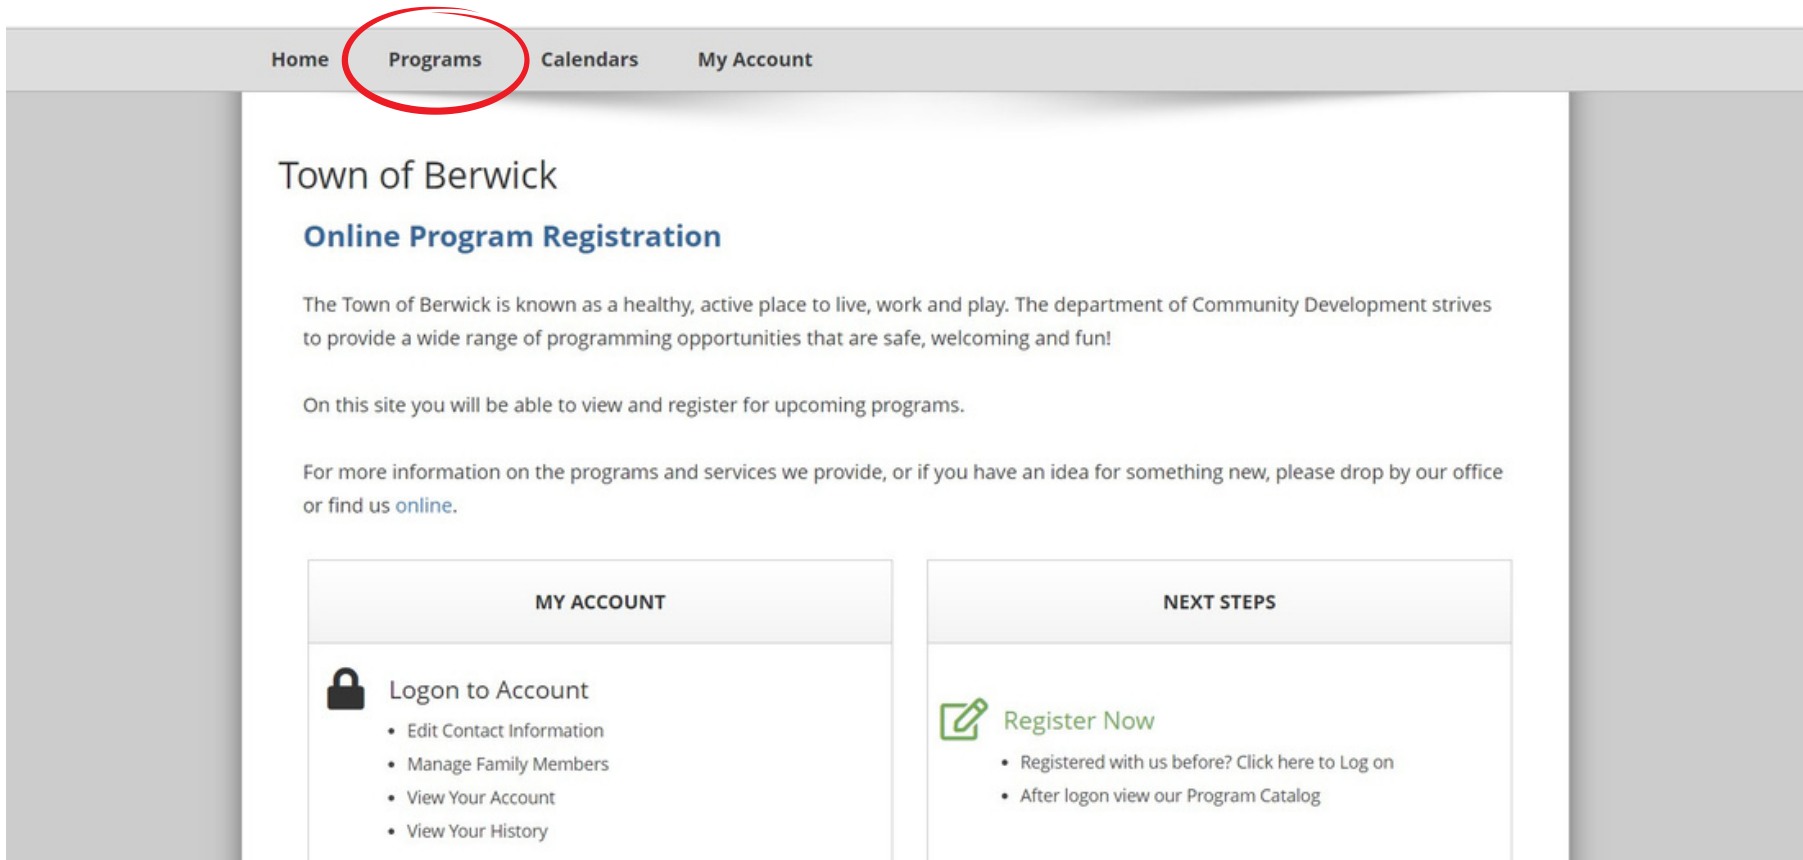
Home Programs Calendars My Account

Town of Berwick

Online Program Registration

The Town of Berwick is known as a healthy, active place to live, work and play. The department of Community Development strives to provide a wide range of programming opportunities that are safe, welcoming and fun!

On this site you will be able to view and register for upcoming programs.

For more information on the programs and services we provide, or if you have an idea for something new, please drop by our office or find us online.

MY ACCOUNT

Logon to Account
- Edit Contact Information
- Manage Family Members
- View Your Account
- View Your History

NEXT STEPS

Register Now
- Registered with us before? Click here to Log on
- After logon view our Program Catalog